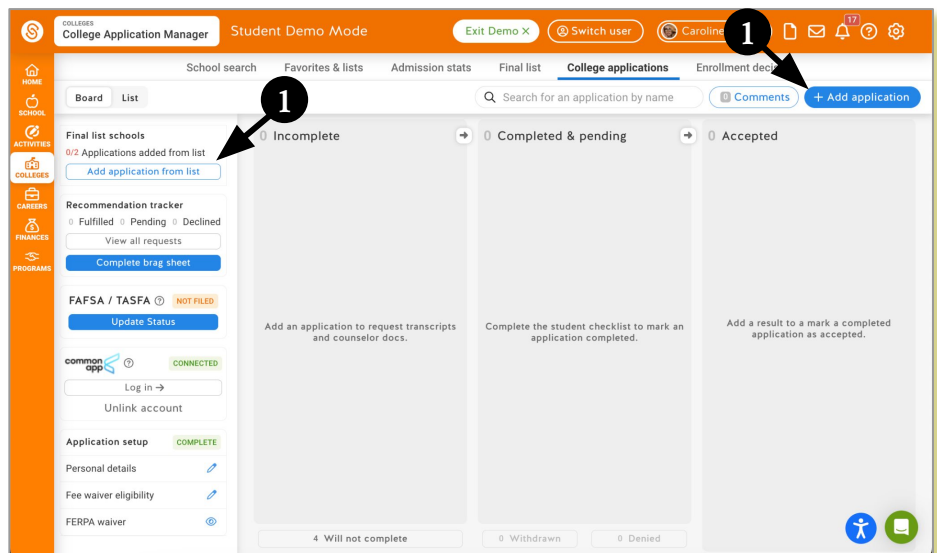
COLLEGES
College Application Manager

Student Demo Mode

Exit Demo ×

Switch user

Carolin

17

HOME

SCHOOL

ACTIVITIES

COLLEGES

CAREERS

FINANCES

PROGRAMS

School search

Favorites & lists

Admission stats

Final list

College applications

Enrollment de

Board

List

Search for an application by name

0 Comments

+ Add application

1

1

Final list schools

0/2 Applications added from list

Add application from list

Recommendation tracker

0 Fulfilled 0 Pending 0 Declined

View all requests

Complete brag sheet

FAFSA / TASFA

NOT FILED

Update Status

common app

CONNECTED

Log in →

Unlink account

Application setup

COMPLETE

Personal details

Fee waiver eligibility

FERPA waiver

0 Incomplete

Add an application to request transcripts and counselor docs.

4 Will not complete

0 Completed & pending

Complete the student checklist to mark an application completed.

0 Withdrawn

0 Denied

0 Accepted

Add a result to a mark a completed application as accepted.